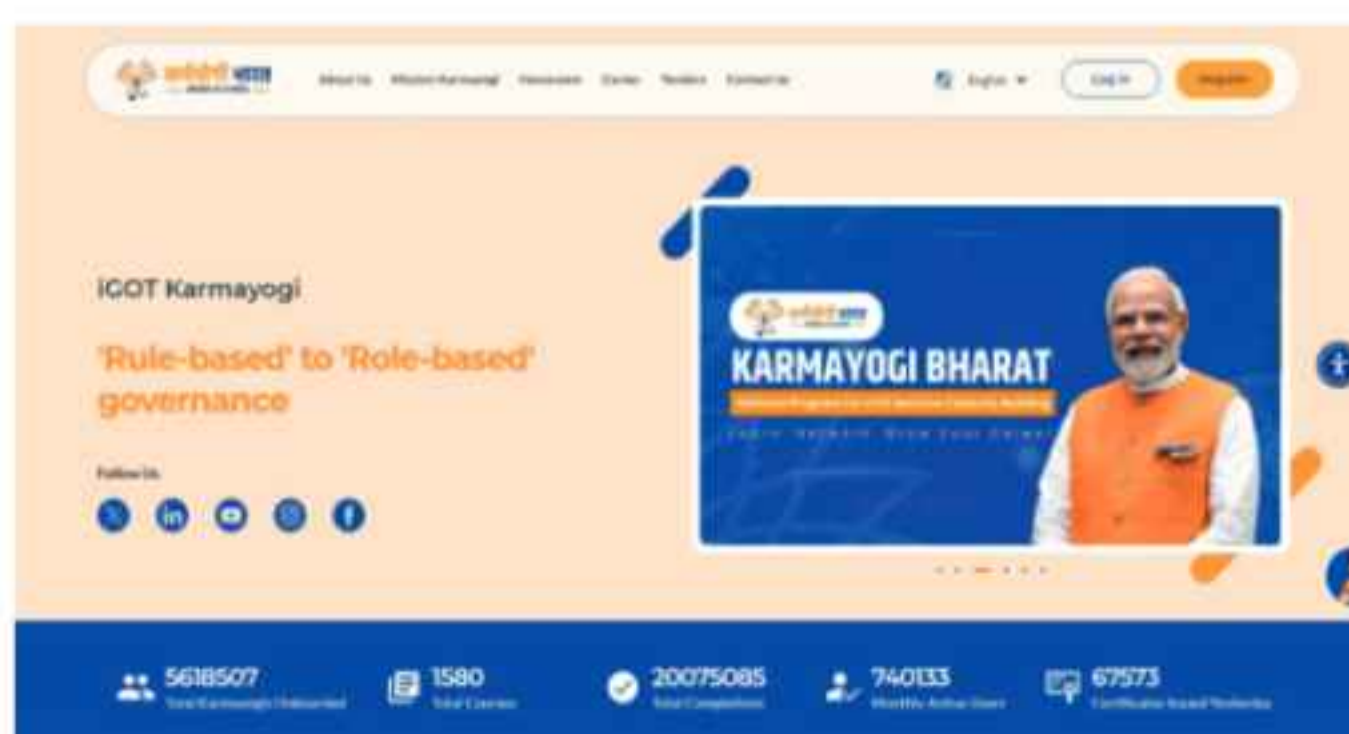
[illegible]

About Us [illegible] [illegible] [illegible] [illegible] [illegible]

English

Log In

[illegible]

iGOT Karmayogi

'Rule-based' to 'Role-based' governance

Follow Us

KARMAYOGI BHARAT

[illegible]

5618507
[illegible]

1580
Total Courses

20075085
Total Completions

740133
Monthly Active Users

67573
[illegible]